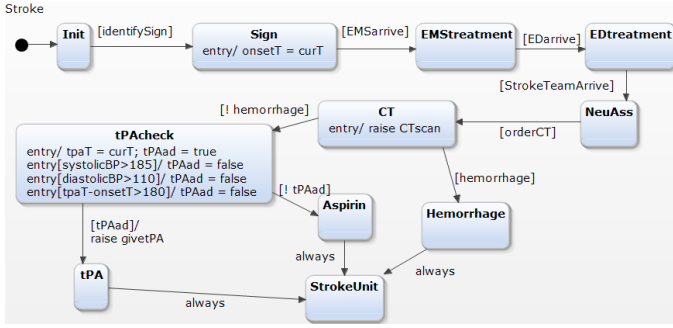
Stroke

Init

[identifySign]

Sign
entry/ onsetT = curT

[EMSarrive]

EMStreatment

[EDarrive]

EDtreatment

[StrokeTeamArrive]

NeuAss

[orderCT]

CT
entry/ raise CTscan

[! hemorrhage]

tPAcheck
entry/ tpaT = curT; tPAad = true
entry[systolicBP>185]/ tPAad = false
entry[diastolicBP>110]/ tPAad = false
entry[tpaT-onsetT>180]/ tPAad = false

[! tPAad]

Aspirin

[hemorrhage]

Hemorrhage

[tPAad]/
raise givetPA

tPA

always

always

always

StrokeUnit